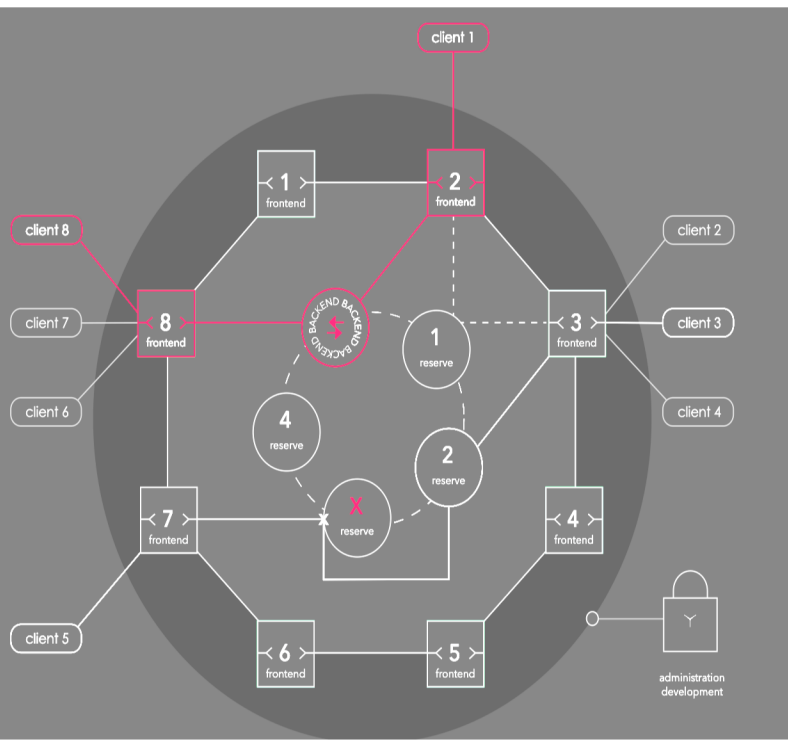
client 1

client 8

1
frontend

2
frontend

client 2

client 7

8
frontend

BACKEND BACKEND BACKEND

1
reserve

3
frontend

client 3

client 6

4
reserve

2
reserve

client 4

7
frontend

X
reserve

4
frontend

client 5

6
frontend

5
frontend

administration
development